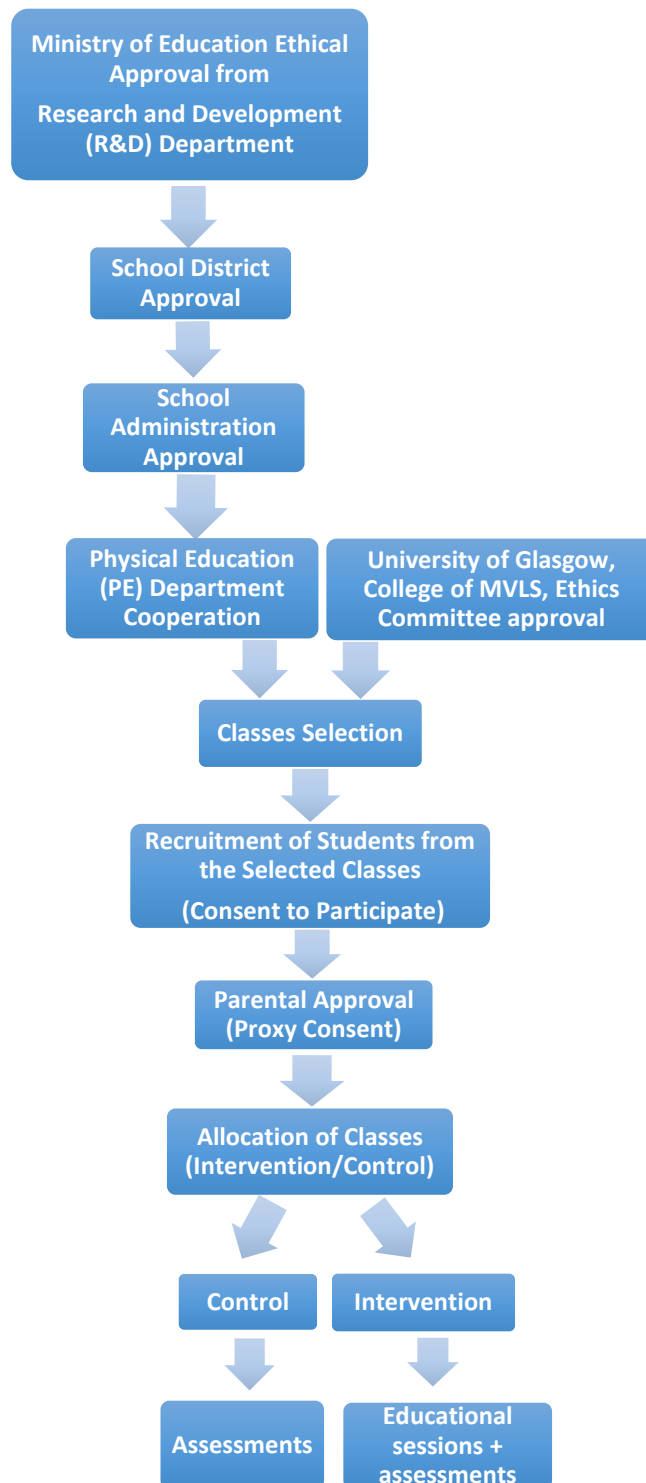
Ministry of Education Ethical Approval from
Research and Development (R&D) Department

School District Approval

School Administration Approval

Physical Education (PE) Department Cooperation

University of Glasgow, College of MVLS, Ethics Committee approval

Classes Selection

Recruitment of Students from the Selected Classes
(Consent to Participate)

Parental Approval (Proxy Consent)

Allocation of Classes (Intervention/Control)

Control

Intervention

Assessments

Educational sessions + assessments